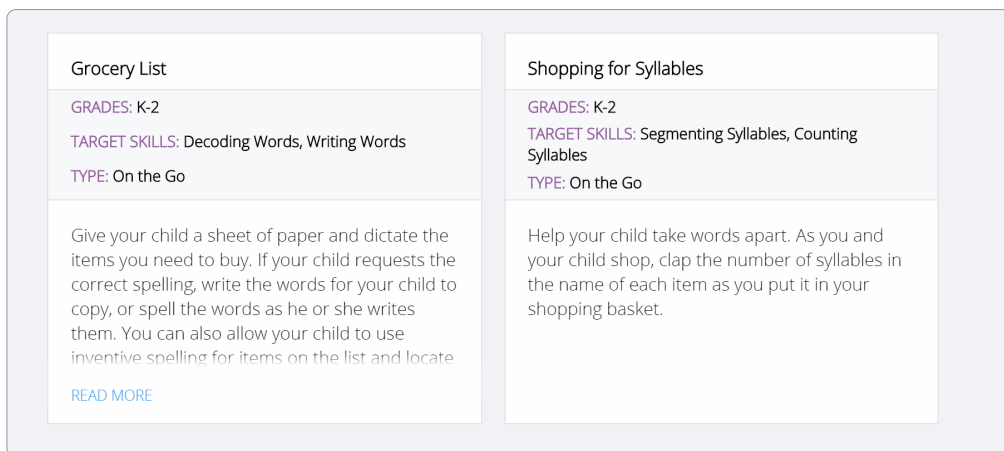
Grocery List

GRADES: K-2

TARGET SKILLS: Decoding Words, Writing Words

TYPE: On the Go

Give your child a sheet of paper and dictate the items you need to buy. If your child requests the correct spelling, write the words for your child to copy, or spell the words as he or she writes them. You can also allow your child to use inventive spelling for items on the list and locate

READ MORE

Shopping for Syllables

GRADES: K-2

TARGET SKILLS: Segmenting Syllables, Counting Syllables

TYPE: On the Go

Help your child take words apart. As you and your child shop, clap the number of syllables in the name of each item as you put it in your shopping basket.